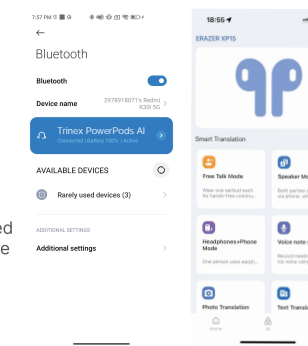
7:57 PM

Bluetooth

Bluetooth

Device name
2978918071's Redmi K30i 5G

Trinex PowerPods AI
Connected | Battery 100% | Active

AVAILABLE DEVICES

Rarely used devices (3)

ADDITIONAL SETTINGS

Additional settings

ed
e

18:55

ERAZER XP15

Smart Translation

Free Talk Mode
Wear one earbud each for hands-free commu...

Speaker Mo
Both parties u via phone, wi

Headphones+Phone Mode
One person uses earph...

Voice note
Record meeti ink voice valu

Photo Translation

Text Translati

Home

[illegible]